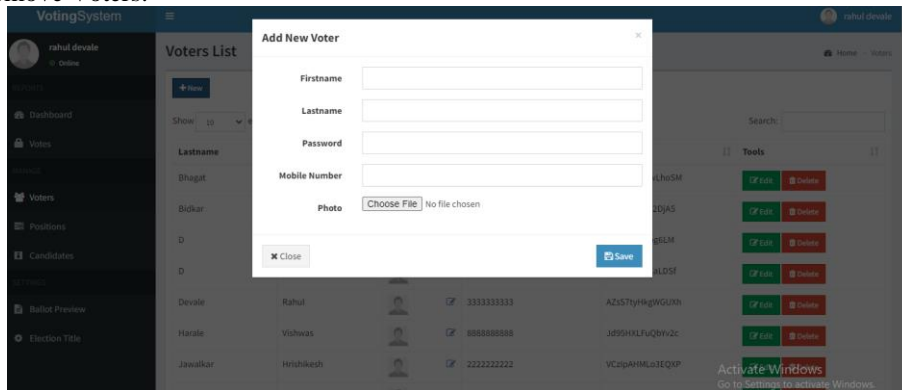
VotingSystem

rahul devale

rahul devale
Online

REPORTS

Dashboard

Votes

MANAGE

Voters

Positions

Candidates

SETTINGS

Ballot Preview

Election Title

Voters List

Home > Voters

+ New

Show 10 entries

Search:

| Lastname | | | | | Tools |
|---|---|---|---|---|---|
| Bhagat | | | | vLhoSM | Edit Delete |
| Bidkar | | | | 2DJAS | Edit Delete |
| D | | | | gELM | Edit Delete |
| D | | | | ALDSf | Edit Delete |
| Devale | Rahul | | 3333333333 | AZsSTtyHkgWGUXh | Edit Delete |
| Harale | Vishwas | | 8888888888 | Jd95HXLFuQbYv2c | Edit Delete |
| Jawalkar | Hrishikesh | | 2222222222 | VCslpAHMLo3EQXP | Edit Delete |

Add New Voter

Firstname

Lastname

Password

Mobile Number

Photo Choose File No file chosen

Close

Save

Activate Windows
Go to Settings to activate Windows.